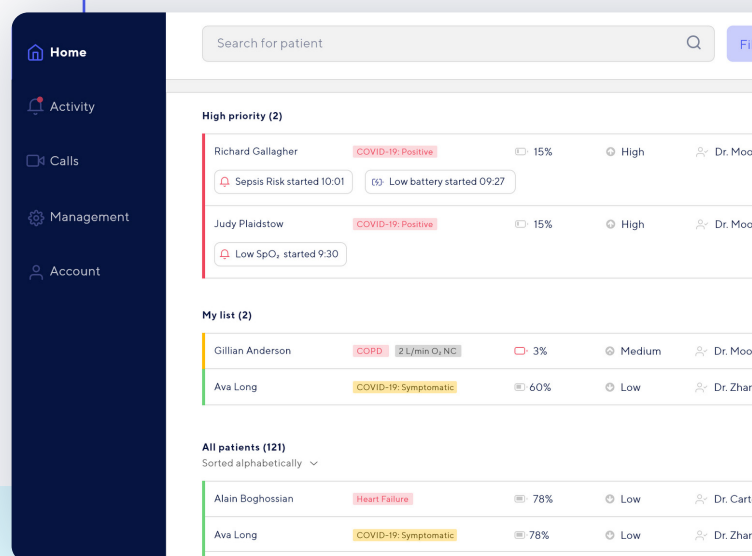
Home
Activity
Calls
Management
Account

Search for patient
Fi

High priority (2)

Richard Gallagher | COVID-19: Positive | 15% | High | Dr. Moo
Sepsis Risk started 10:01
Low battery started 09:27

Judy Plaidstow | COVID-19: Positive | 15% | High | Dr. Moo
Low SpO$_2$ started 9:30

My list (2)

Gillian Anderson | COPD | 2 L/min O$_2$ NC | 3% | Medium | Dr. Moo
Ava Long | COVID-19: Symptomatic | 60% | Low | Dr. Zhar

All patients (121)
Sorted alphabetically

Alain Boghossian | Heart Failure | 78% | Low | Dr. Cart
Ava Long | COVID-19: Symptomatic | 78% | Low | Dr. Zhar